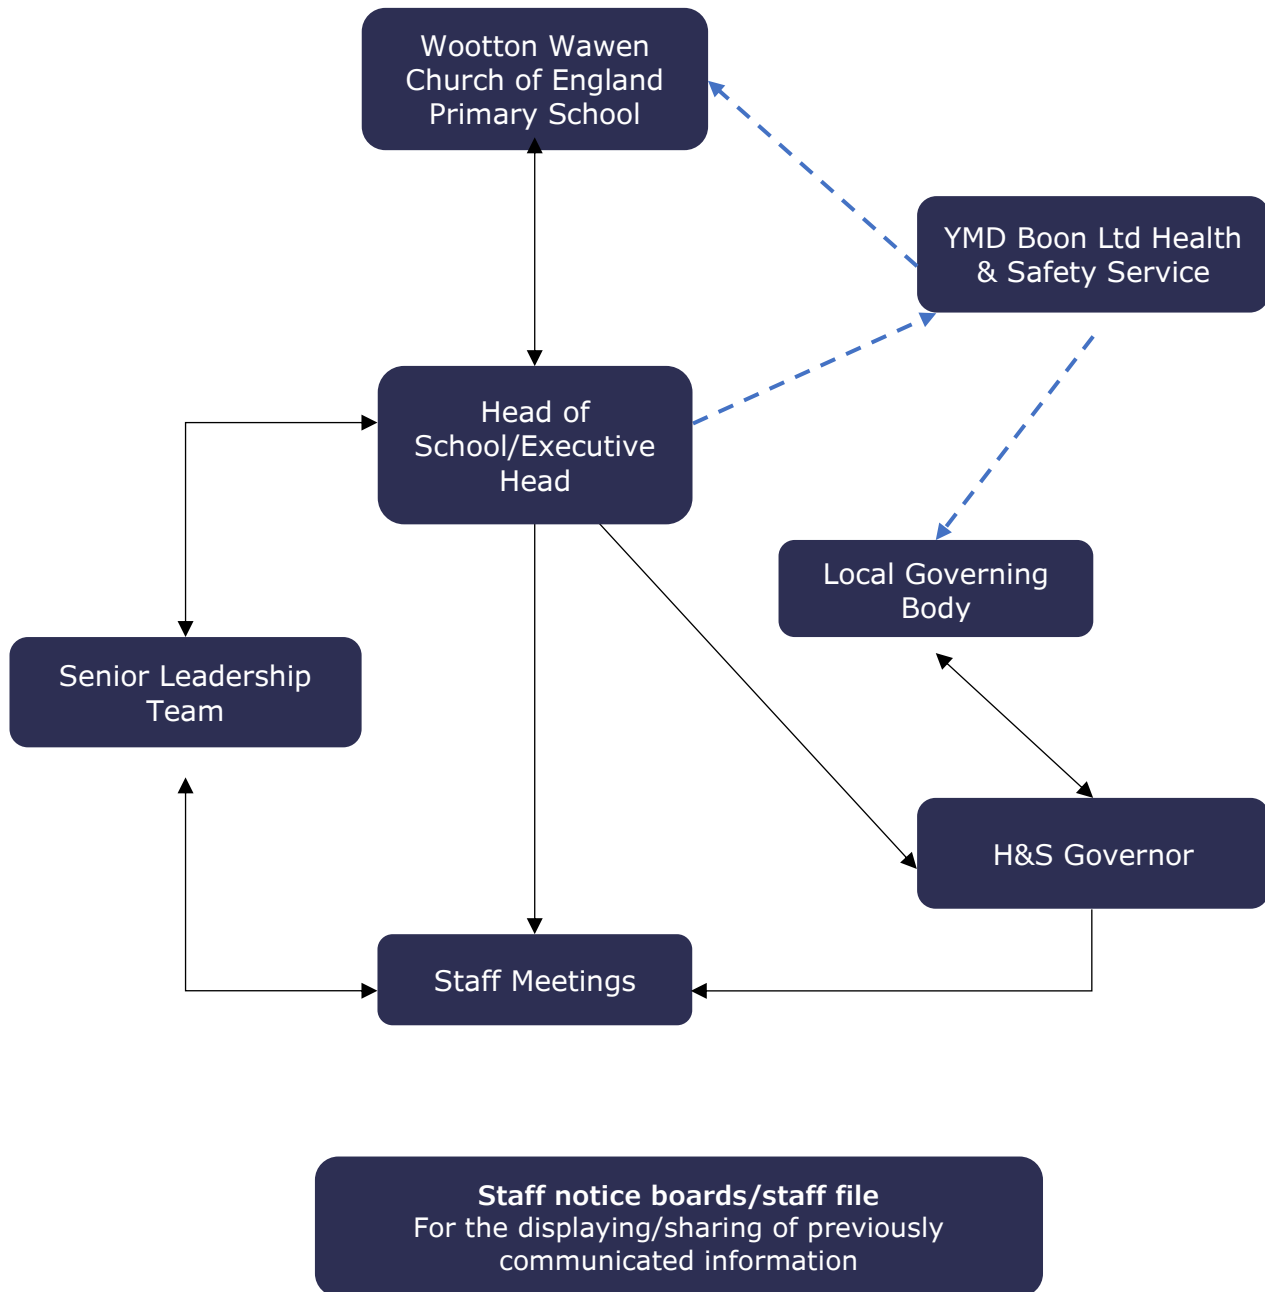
Wootton Wawen Church of England Primary School

YMD Boon Ltd Health & Safety Service

Head of School/Executive Head

Local Governing Body

Senior Leadership Team

H&S Governor

Staff Meetings

**Staff notice boards/staff file**
For the displaying/sharing of previously communicated information